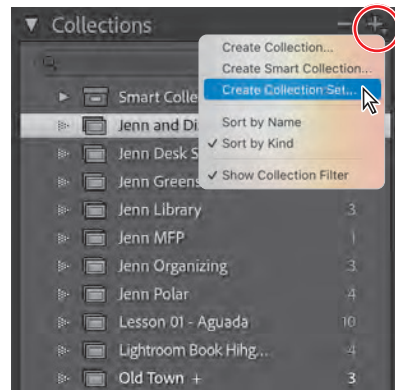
▼ Collections

Smart Colle

Jenn and Di

Jenn Desk S

Jenn Greens

Jenn Library 3

Jenn MFP 1

Jenn Organizing 3

Jenn Polar 4

Lesson 01 - Aguada 10

Lightroom Book Hihg... 4

Old Town + 3

Create Collection...

Create Smart Collection...

Create Collection Set...

Sort by Name

✓ Sort by Kind

✓ Show Collection Filter